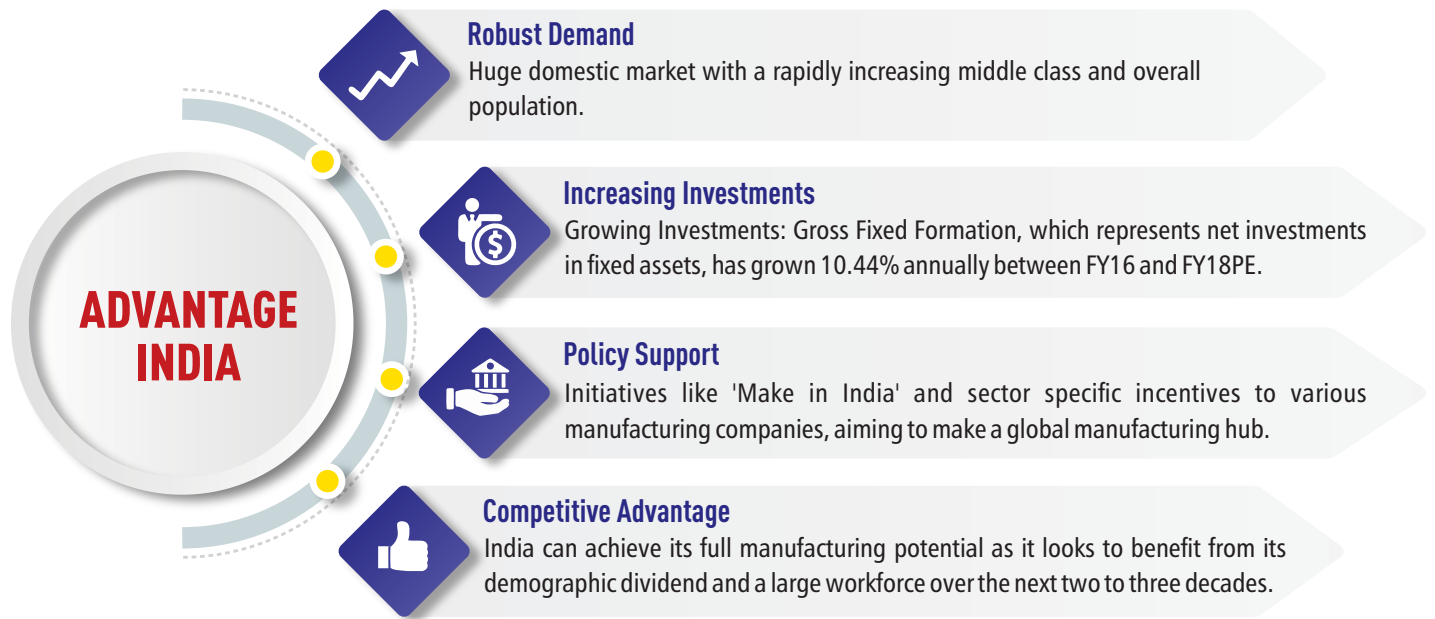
ADVANTAGE INDIA

Robust Demand
Huge domestic market with a rapidly increasing middle class and overall population.

Increasing Investments
Growing Investments: Gross Fixed Formation, which represents net investments in fixed assets, has grown 10.44% annually between FY16 and FY18PE.

Policy Support
Initiatives like 'Make in India' and sector specific incentives to various manufacturing companies, aiming to make a global manufacturing hub.

Competitive Advantage
India can achieve its full manufacturing potential as it looks to benefit from its demographic dividend and a large workforce over the next two to three decades.